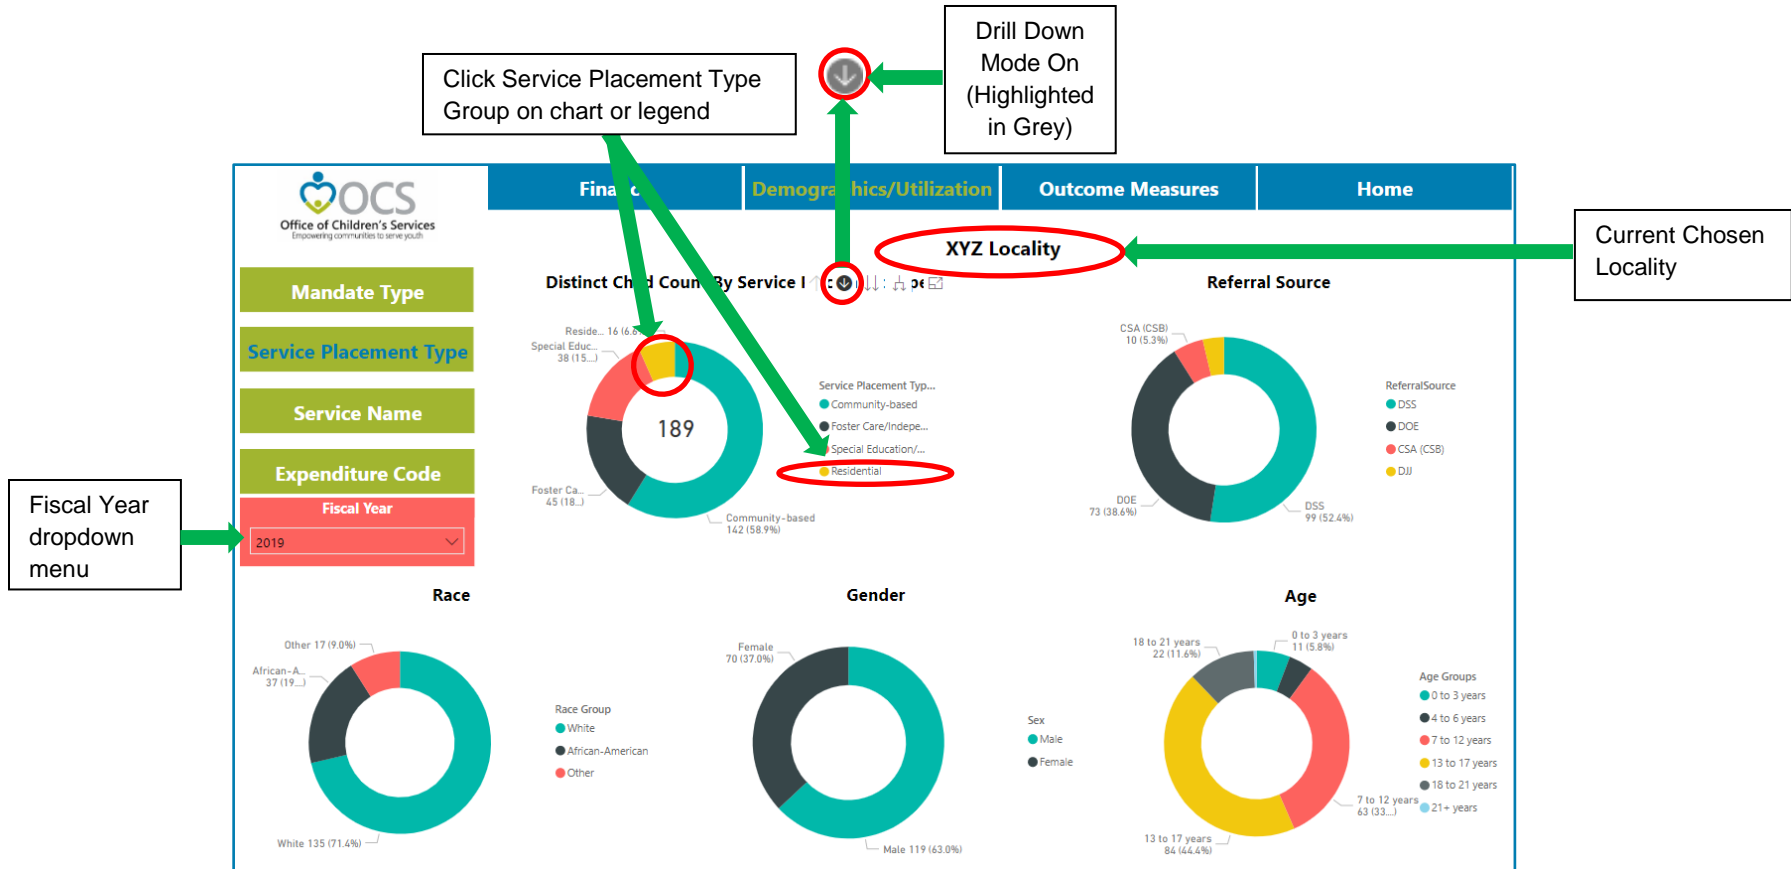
Drill Down Mode On (Highlighted in Grey)

Click Service Placement Type Group on chart or legend

OCS
Office of Children's Services
Empowering communities to serve youth

Fina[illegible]c

Demogra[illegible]hics/Utilization

Outcome Measures

Home

XYZ Locality

Current Chosen Locality

Mandate Type

Service Placement Type

Service Name

Expenditure Code

Fiscal Year

2019

Fiscal Year dropdown menu

Distinct Ch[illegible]d Coun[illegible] By Service I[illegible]

Reside... 16 (6.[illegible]

Special Educ... 38 (15...)

189

Foster Ca... 45 (18...)

Community-based 142 (58.9%)

Service Placement Typ...
Community-based
Foster Care/Indepe...
Special Education/...
Residential

Referral Source

CSA (CSB) 10 (5.3%)

DOE 73 (38.6%)

DSS 99 (52.4%)

ReferralSource
DSS
DOE
CSA (CSB)
DJJ

Race

Other 17 (9.0%)

African-A... 37 (19...)

White 135 (71.4%)

Race Group
White
African-American
Other

Gender

Female 70 (37.0%)

Male 119 (63.0%)

Sex
Male
Female

Age

18 to 21 years 22 (11.6%)

0 to 3 years 11 (5.8%)

7 to 12 years 63 (33...)

13 to 17 years 84 (44.4%)

Age Groups
0 to 3 years
4 to 6 years
7 to 12 years
13 to 17 years
18 to 21 years
21+ years